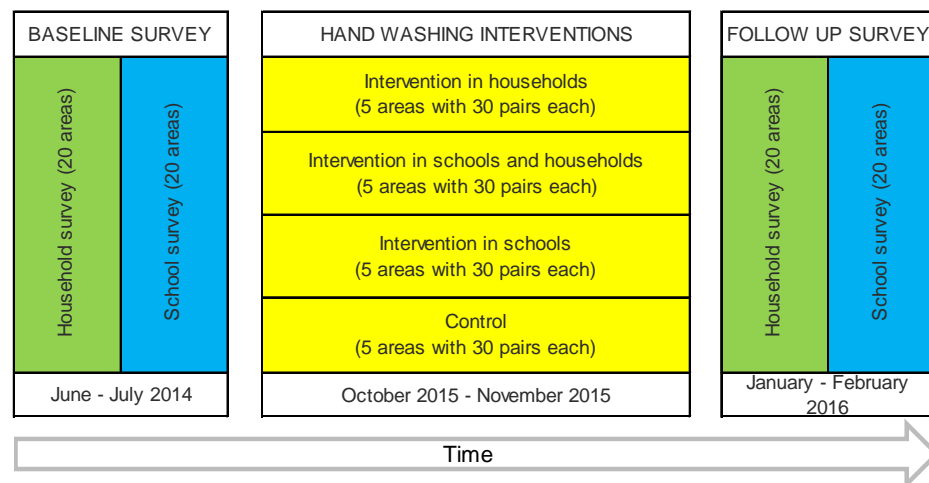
BASELINE SURVEY

Household survey (20 areas)

School survey (20 areas)

June - July 2014

HAND WASHING INTERVENTIONS

Intervention in households
(5 areas with 30 pairs each)

Intervention in schools and households
(5 areas with 30 pairs each)

Intervention in schools
(5 areas with 30 pairs each)

Control
(5 areas with 30 pairs each)

October 2015 - November 2015

FOLLOW UP SURVEY

Household survey (20 areas)

School survey (20 areas)

January - February 2016

Time